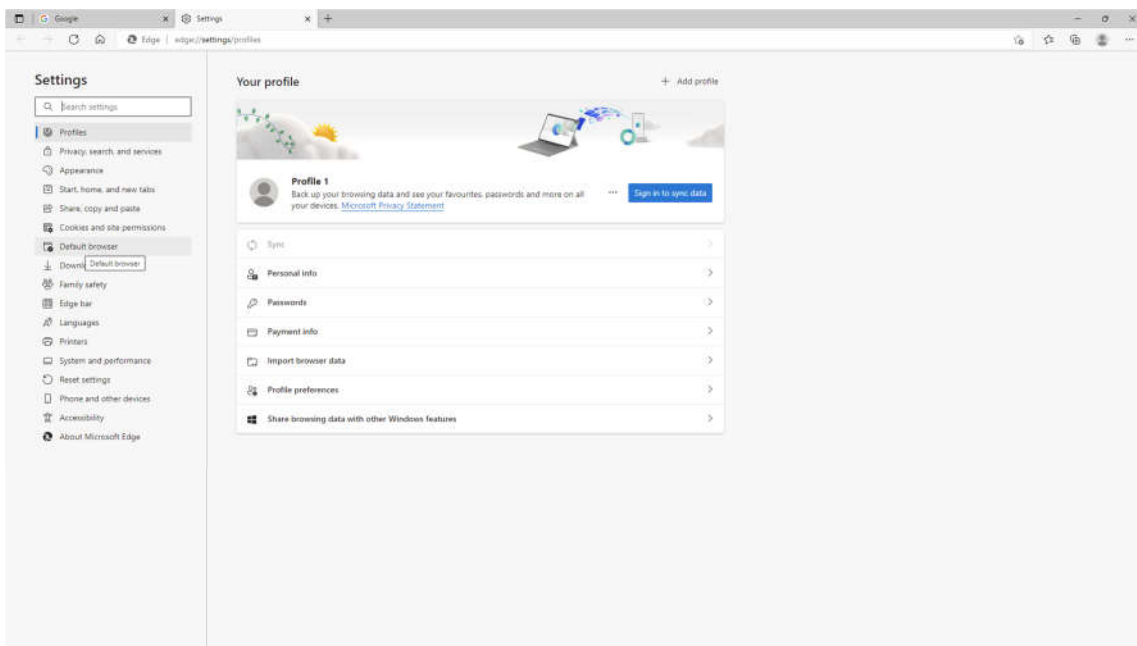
Google

Settings

Edge | edge://settings/profiles

Settings

Search settings

Profiles
Privacy, search, and services
Appearance
Start, home, and new tabs
Share, copy and paste
Cookies and site permissions
Default browser
Downl Default browser
Family safety
Edge bar
Languages
Printers
System and performance
Reset settings
Phone and other devices
Accessibility
About Microsoft Edge

Your profile

+ Add profile

Profile 1
Back up your browsing data and see your favourites, passwords and more on all your devices. Microsoft Privacy Statement

...

Sign in to sync data

Sync

Personal info

Passwords

Payment info

Import browser data

Profile preferences

Share browsing data with other Windows features